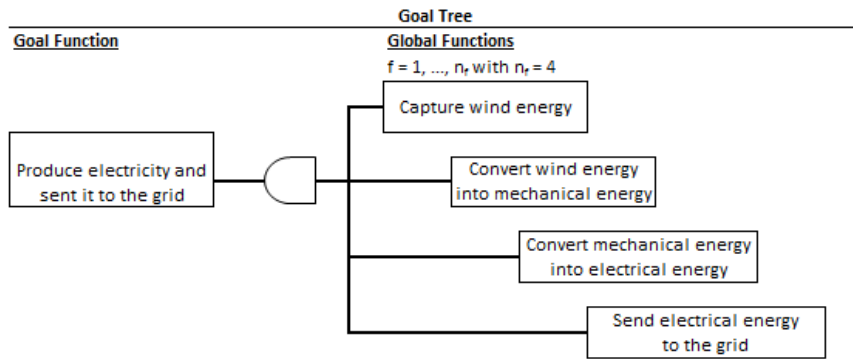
Goal Tree

Goal Function

Global Functions

f = 1, ..., $n_f$ with $n_f$ = 4

Produce electricity and sent it to the grid

Capture wind energy

Convert wind energy into mechanical energy

Convert mechanical energy into electrical energy

Send electrical energy to the grid